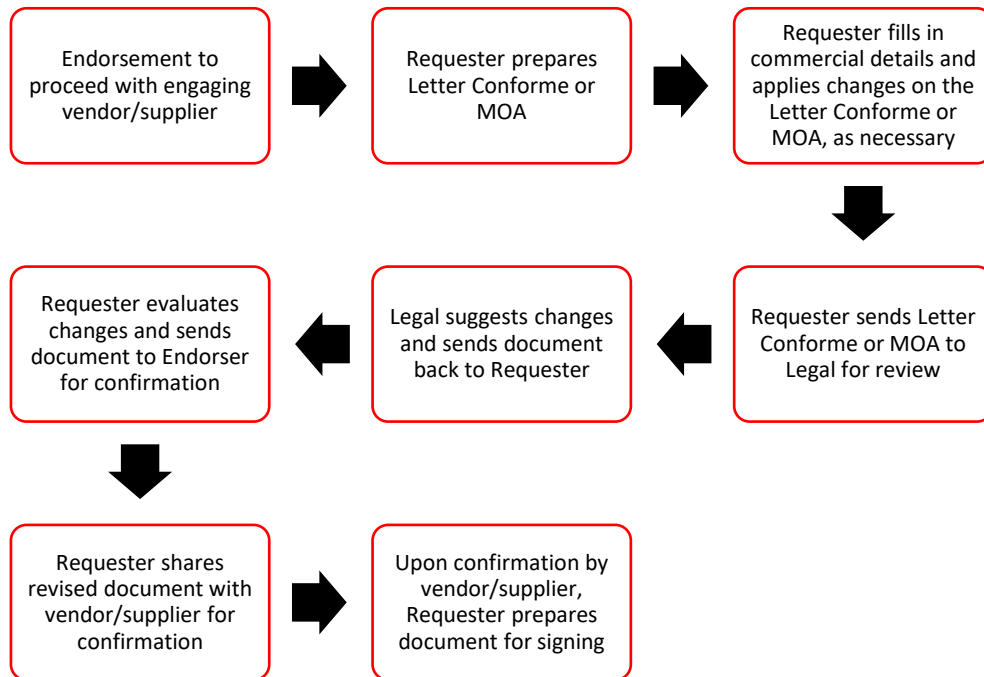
Endorsement to proceed with engaging vendor/supplier

Requester prepares Letter Conforme or MOA

Requester fills in commercial details and applies changes on the Letter Conforme or MOA, as necessary

Requester sends Letter Conforme or MOA to Legal for review

Legal suggests changes and sends document back to Requester

Requester evaluates changes and sends document to Endorser for confirmation

Requester shares revised document with vendor/supplier for confirmation

Upon confirmation by vendor/supplier, Requester prepares document for signing